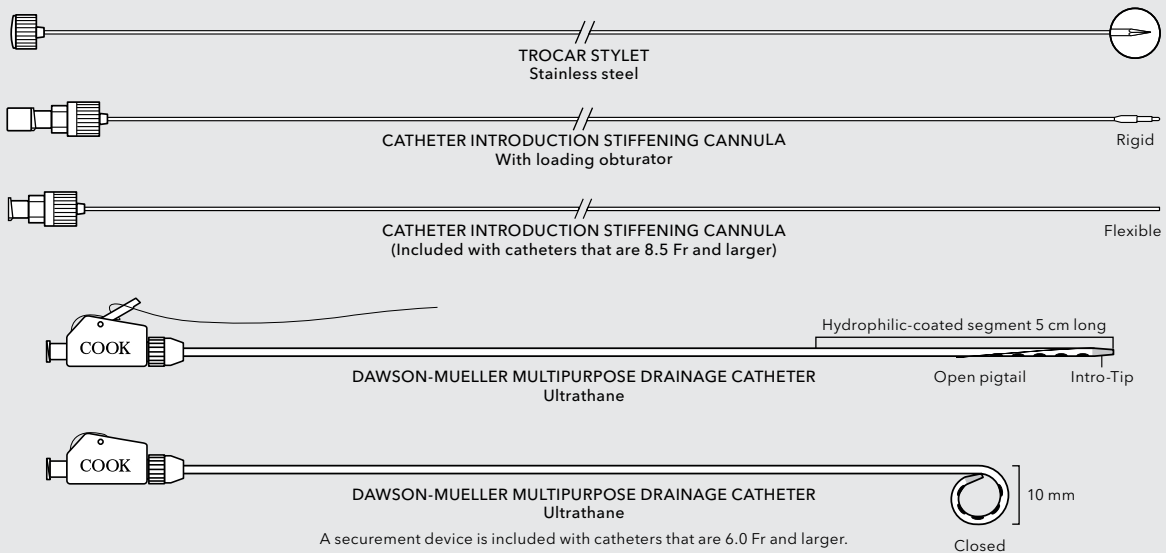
TROCAR STYLET
Stainless steel

CATHETER INTRODUCTION STIFFENING CANNULA
With loading obturator

Rigid

CATHETER INTRODUCTION STIFFENING CANNULA
(Included with catheters that are 8.5 Fr and larger)

Flexible

Hydrophilic-coated segment 5 cm long

COOK

DAWSON-MUELLER MULTIPURPOSE DRAINAGE CATHETER
Ultrathane

Open pigtail

Intro-Tip

COOK

DAWSON-MUELLER MULTIPURPOSE DRAINAGE CATHETER
Ultrathane

10 mm

A securement device is included with catheters that are 6.0 Fr and larger.

Closed